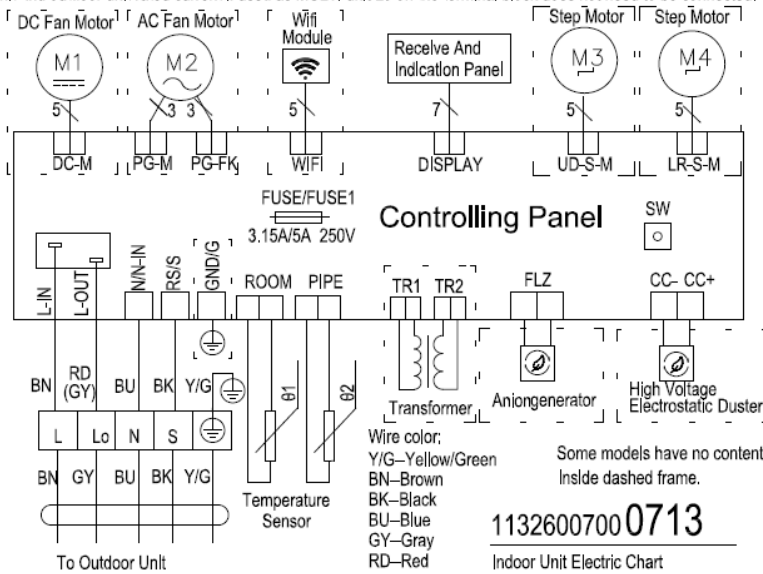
DC Fan Motor
AC Fan Motor
Wifi Module
Receive And Indication Panel
Step Motor
Step Motor
M1
M2
M3
M4
5
3
3
5
7
5
5
DC-M
PG-M
PG-FK
WIFI
DISPLAY
UD-S-M
LR-S-M
FUSE/FUSE1
3.15A/5A 250V
Controlling Panel
SW
L-IN
L-OUT
N/N-IN
RS/S
GND/G
ROOM
PIPE
TR1
TR2
FLZ
CC-
CC+
BN
RD (GY)
BU
BK
Y/G
$\theta1$
$\theta2$
Transformer
Aniongenerator
High Voltage Electrostatic Duster
L
Lo
N
S
BN
GY
BU
BK
Y/G
Temperature Sensor
Wire color:
Y/G--Yellow/Green
BN--Brown
BK--Black
BU--Blue
GY--Gray
RD--Red
Some models have no content Inside dashed frame.
11326007000713
To Outdoor Unit
Indoor Unit Electric Chart